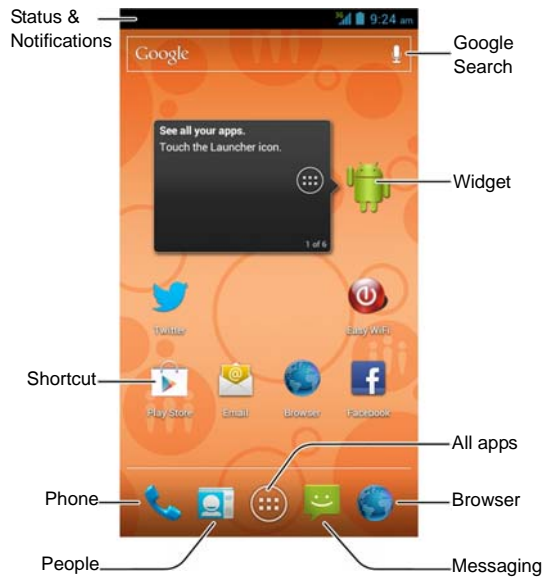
Status & Notifications

9:24 am

Google

Google Search

See all your apps.
Touch the Launcher icon.

1 of 6

Widget

Twitter

Easy WiFi

Shortcut

Play Store

Email

Browser

Facebook

All apps

Phone

Browser

People

Messaging